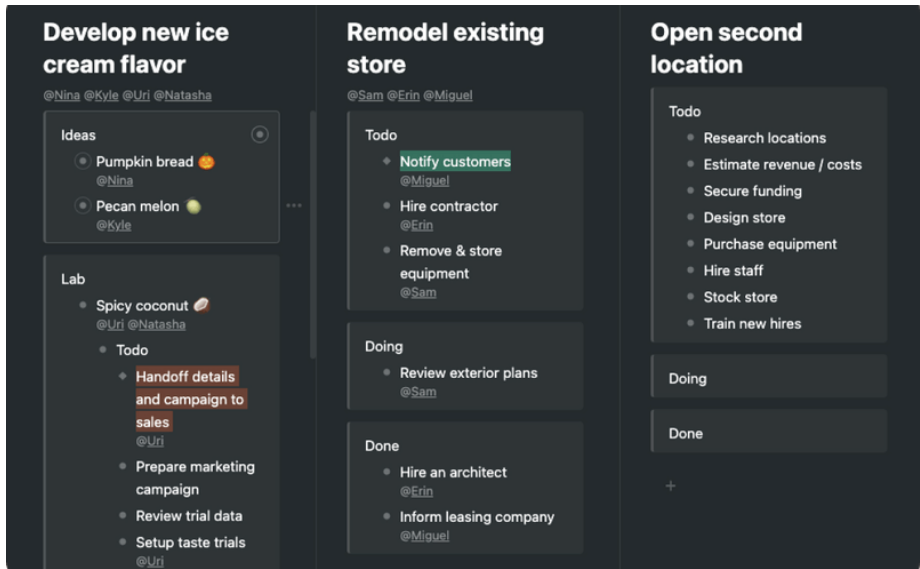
Develop new ice cream flavor

@Nina @Kyle @Uri @Natasha

Ideas

Pumpkin bread 🎃
@Nina

Pecan melon 🍈
@Kyle

Lab

Spicy coconut 🥥
@Uri @Natasha

Todo

Handoff details and campaign to sales
@Uri

Prepare marketing campaign

Review trial data

Setup taste trials
@Uri

Remodel existing store

@Sam @Erin @Miguel

Todo

Notify customers
@Miguel

Hire contractor
@Erin

Remove & store equipment
@Sam

Doing

Review exterior plans
@Sam

Done

Hire an architect
@Erin

Inform leasing company
@Miguel

Open second location

Todo

Research locations

Estimate revenue / costs

Secure funding

Design store

Purchase equipment

Hire staff

Stock store

Train new hires

Doing

Done

+